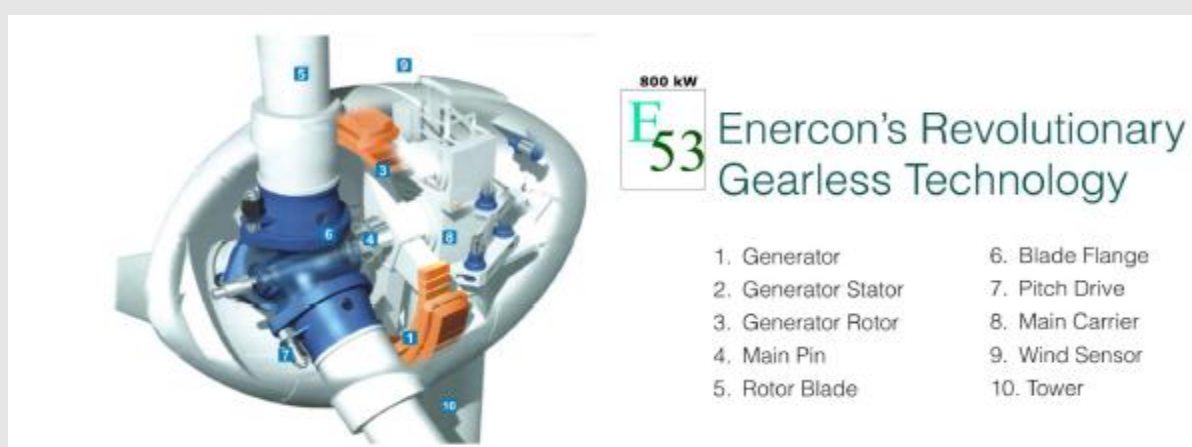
5

9

3

6

4

8

1

7

10

800 kW

E53

Enercon's Revolutionary Gearless Technology

1. Generator
2. Generator Stator
3. Generator Rotor
4. Main Pin
5. Rotor Blade

6. Blade Flange
7. Pitch Drive
8. Main Carrier
9. Wind Sensor
10. Tower